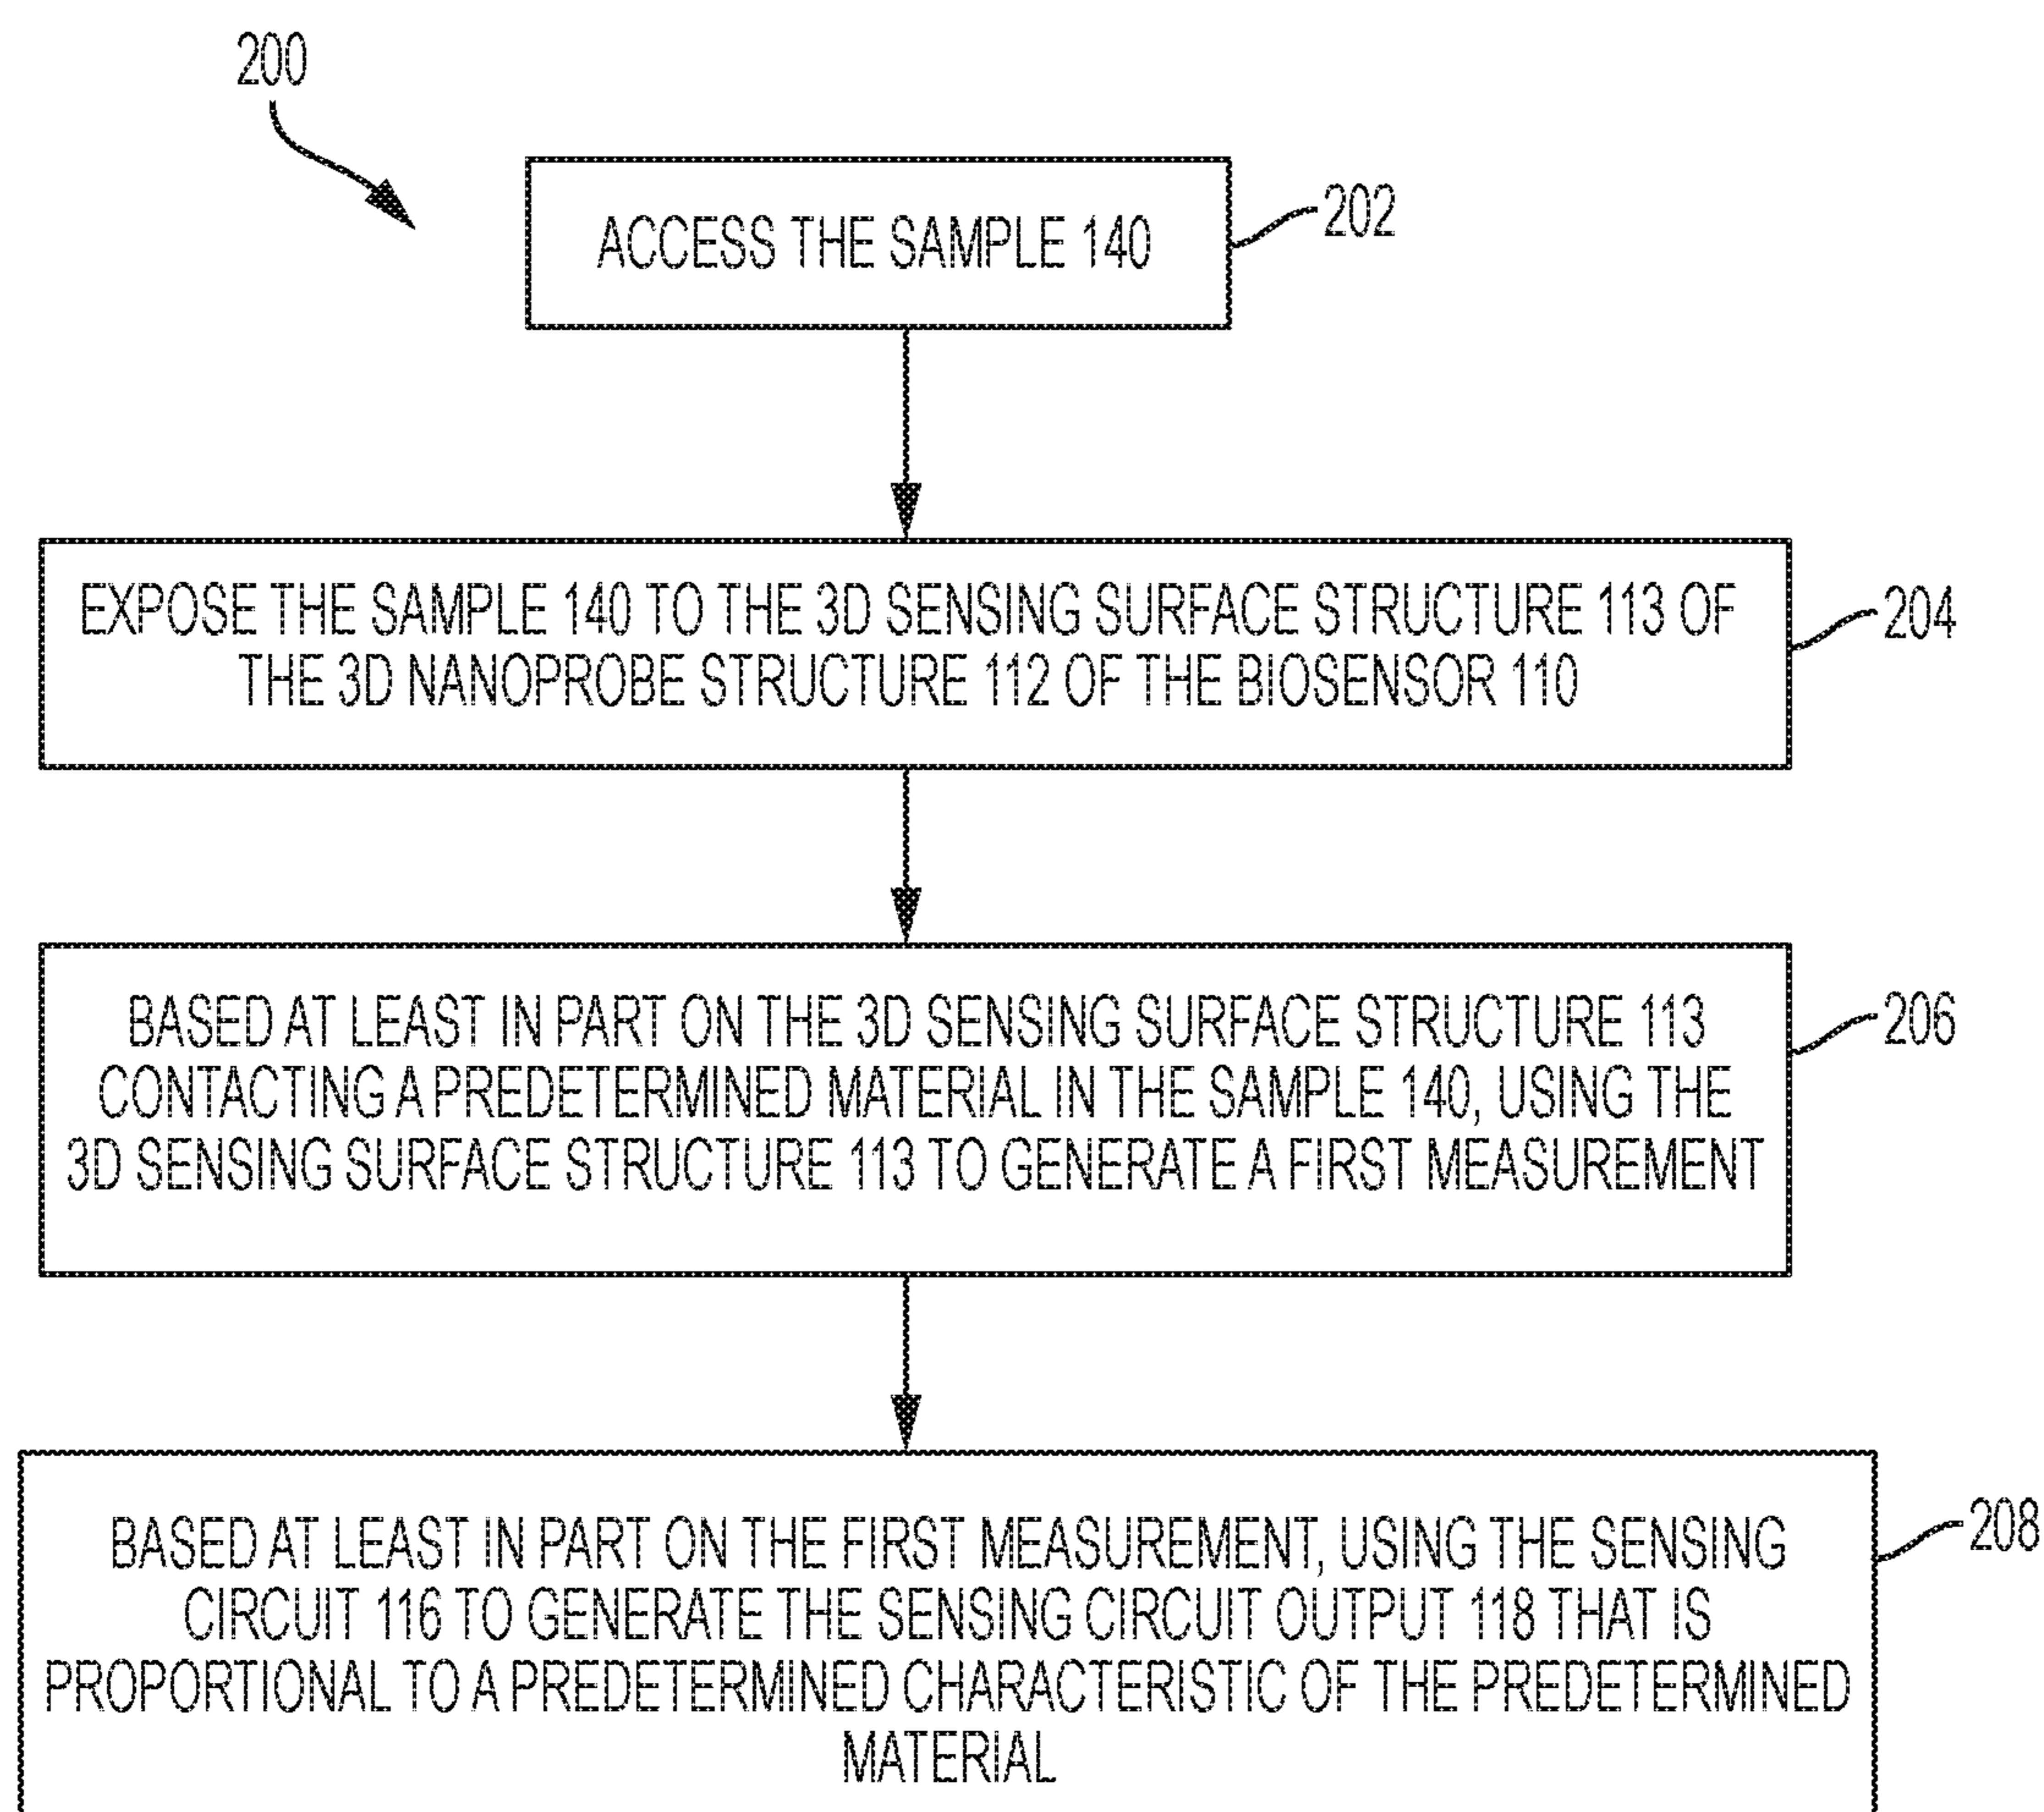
200

ACCESS THE SAMPLE 140

202

EXPOSE THE SAMPLE 140 TO THE 3D SENSING SURFACE STRUCTURE 113 OF THE 3D NANOPROBE STRUCTURE 112 OF THE BIOSENSOR 110

204

BASED AT LEAST IN PART ON THE 3D SENSING SURFACE STRUCTURE 113 CONTACTING A PREDETERMINED MATERIAL IN THE SAMPLE 140, USING THE 3D SENSING SURFACE STRUCTURE 113 TO GENERATE A FIRST MEASUREMENT

206

BASED AT LEAST IN PART ON THE FIRST MEASUREMENT, USING THE SENSING CIRCUIT 116 TO GENERATE THE SENSING CIRCUIT OUTPUT 118 THAT IS PROPORTIONAL TO A PREDETERMINED CHARACTERISTIC OF THE PREDETERMINED MATERIAL

208